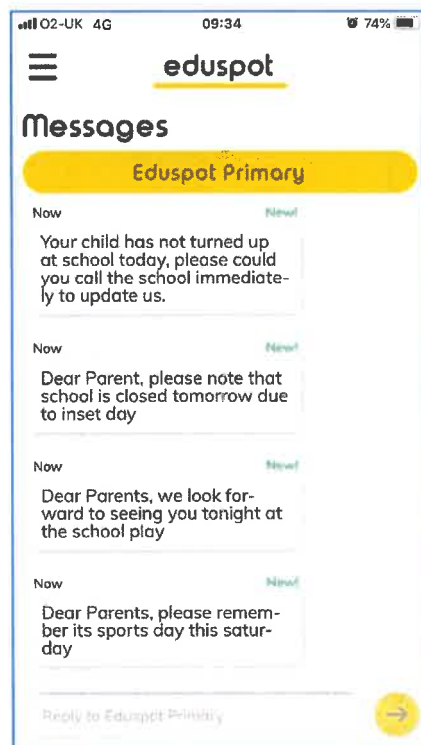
O2-UK 4G 09:34 74%

eduspot

Messages

Eduspot Primary

Now New!

Your child has not turned up at school today, please could you call the school immediately to update us.

Now New!

Dear Parent, please note that school is closed tomorrow due to inset day

Now New!

Dear Parents, we look forward to seeing you tonight at the school play

Now New!

Dear Parents, please remember its sports day this saturday

Reply to Eduspot Primary